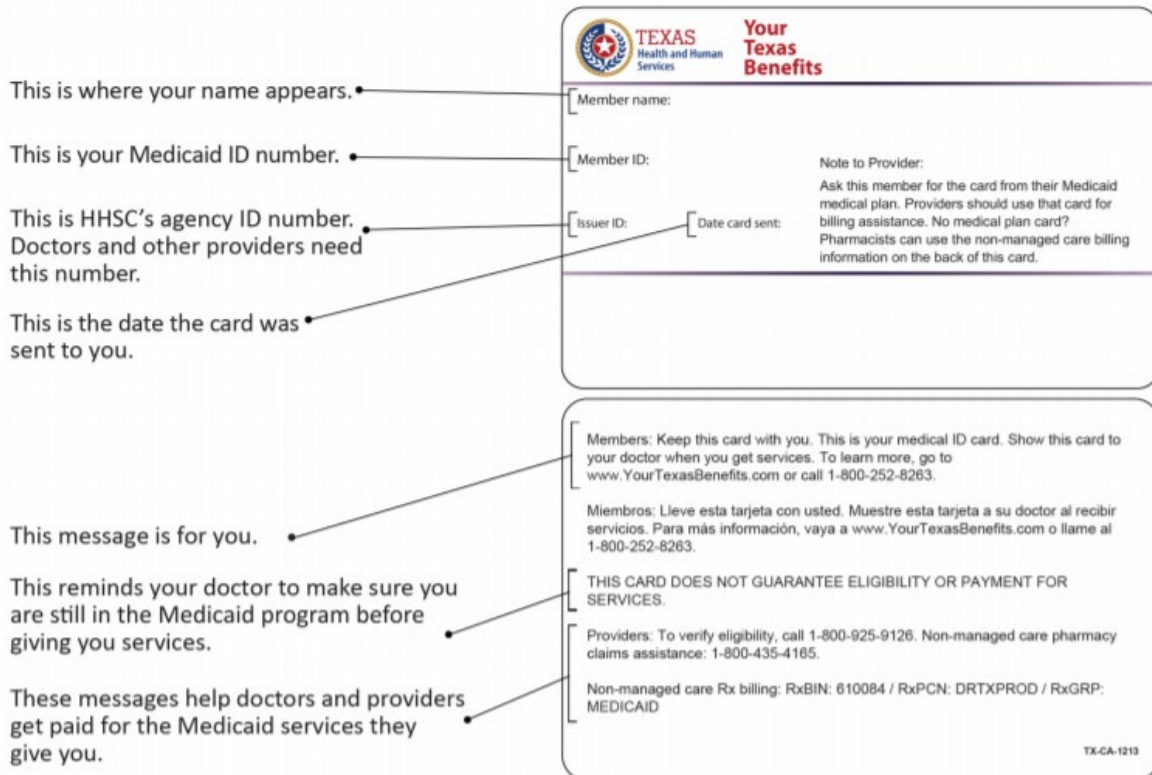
TEXAS
Health and Human Services

Your Texas Benefits

This is where your name appears.

Member name:

This is your Medicaid ID number.

Member ID:

Note to Provider:
Ask this member for the card from their Medicaid medical plan. Providers should use that card for billing assistance. No medical plan card? Pharmacists can use the non-managed care billing information on the back of this card.

This is HHSC's agency ID number. Doctors and other providers need this number.

Issuer ID:

Date card sent:

This is the date the card was sent to you.

Members: Keep this card with you. This is your medical ID card. Show this card to your doctor when you get services. To learn more, go to www.YourTexasBenefits.com or call 1-800-252-8263.

Miembros: Lleve esta tarjeta con usted. Muestre esta tarjeta a su doctor al recibir servicios. Para más información, vaya a www.YourTexasBenefits.com o llame al 1-800-252-8263.

This message is for you.

THIS CARD DOES NOT GUARANTEE ELIGIBILITY OR PAYMENT FOR SERVICES.

This reminds your doctor to make sure you are still in the Medicaid program before giving you services.

Providers: To verify eligibility, call 1-800-925-9126. Non-managed care pharmacy claims assistance: 1-800-435-4165.

Non-managed care Rx billing: RxBIN: 610084 / RxPCN: DRTXPROD / RxGRP: MEDICAID

These messages help doctors and providers get paid for the Medicaid services they give you.

TX-CA-1213